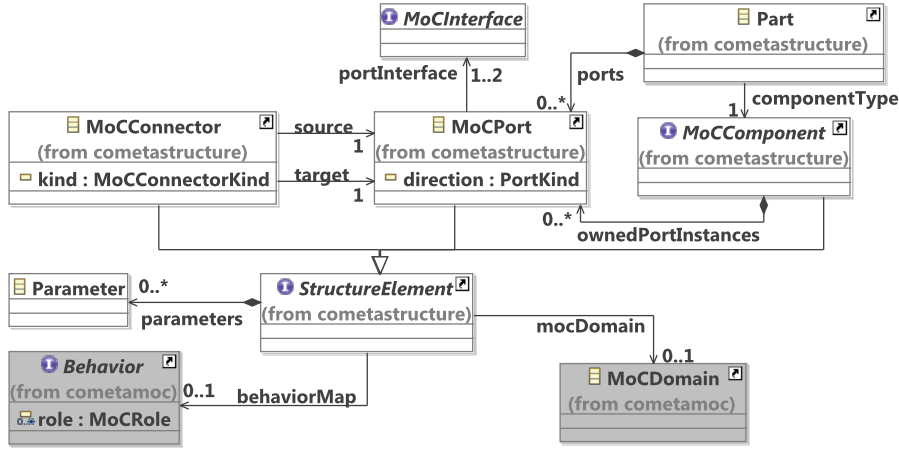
MoCInterface

Part
(from cometastructure)

portInterface
1..2
ports
0..*
1
componentType

MoCConnector
(from cometastructure)
kind : MoCConnectorKind

source
1
target
1

MoCPort
(from cometastructure)
direction : PortKind

MoCComponent
(from cometastructure)

0..*
ownedPortInstances

Parameter
0..*
parameters

StructureElement
(from cometastructure)

mocDomain

Behavior
(from cometamoc)
role : MoCRole
0..1
behaviorMap

0..1
MoCDomain
(from cometamoc)